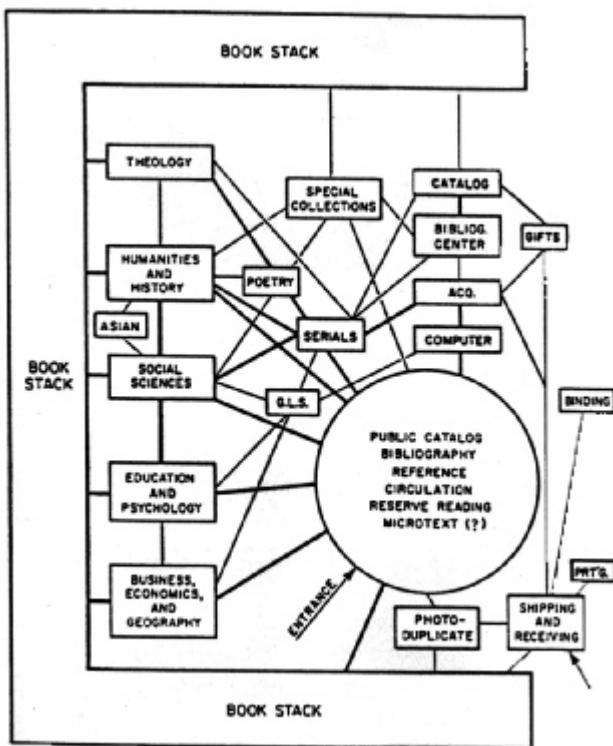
BOOK STACK

THEOLOGY

SPECIAL COLLECTIONS

CATALOG

BIBLIOG. CENTER

GIFTS

HUMANITIES AND HISTORY

POETRY

ACQ.

ASIAN

SERIALS

COMPUTER

BOOK STACK

SOCIAL SCIENCES

G.L.S.

BINDING

PUBLIC CATALOG
BIBLIOGRAPHY
REFERENCE
CIRCULATION
RESERVE READING
MICROTEXT (?)

EDUCATION AND PSYCHOLOGY

BUSINESS, ECONOMICS, AND GEOGRAPHY

ENTRANCE

PRT'G.

PHOTO-DUPLICATE

SHIPPING AND RECEIVING

BOOK STACK